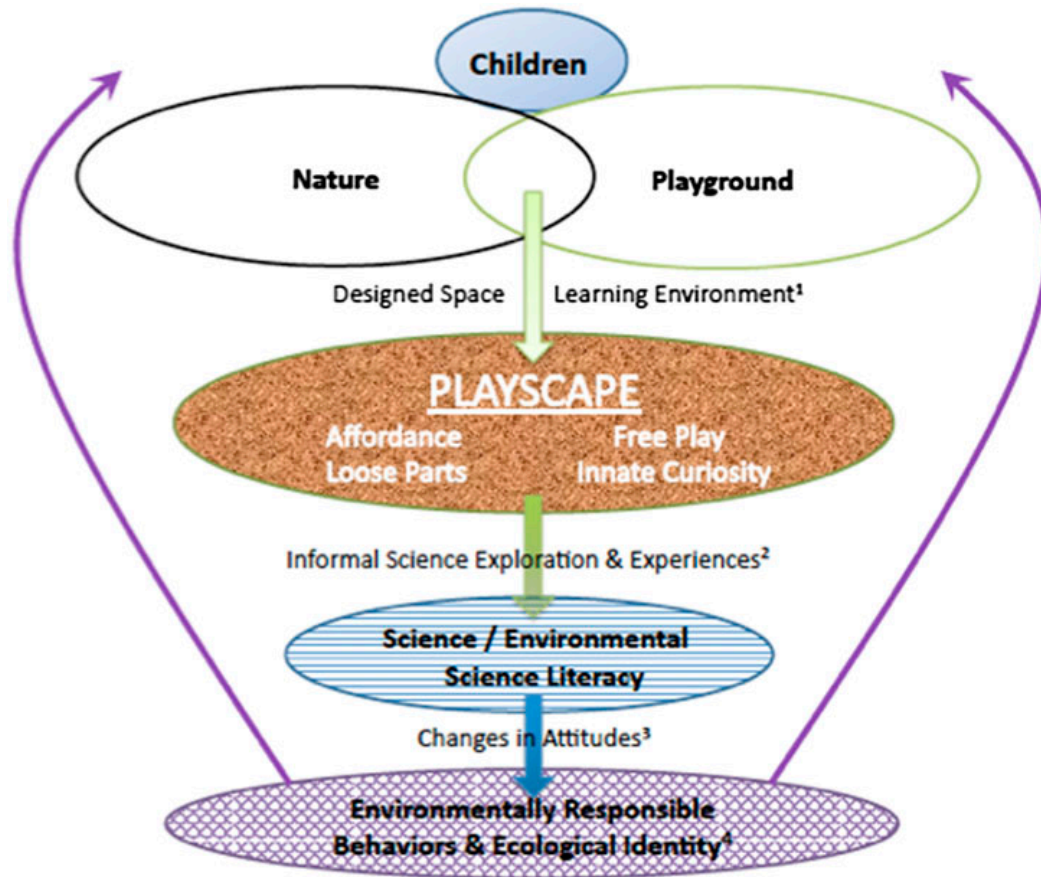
Children

Nature

Playground

Designed Space Learning Environment$^1$

PLAYSCAPE

Affordance
Loose Parts

Free Play
Innate Curiosity

Informal Science Exploration & Experiences$^2$

Science / Environmental Science Literacy

Changes in Attitudes$^3$

Environmentally Responsible Behaviors & Ecological Identity$^4$